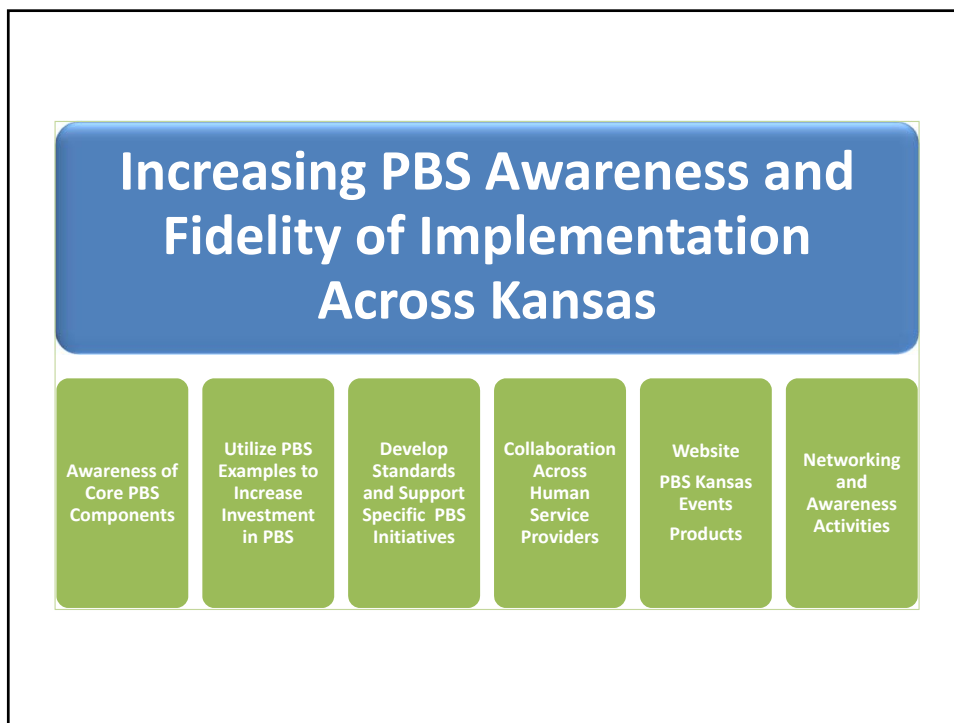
Increasing PBS Awareness and Fidelity of Implementation Across Kansas

Awareness of Core PBS Components

Utilize PBS Examples to Increase Investment in PBS

Develop Standards and Support Specific PBS Initiatives

Collaboration Across Human Service Providers

Website

PBS Kansas Events

Products

Networking and Awareness Activities